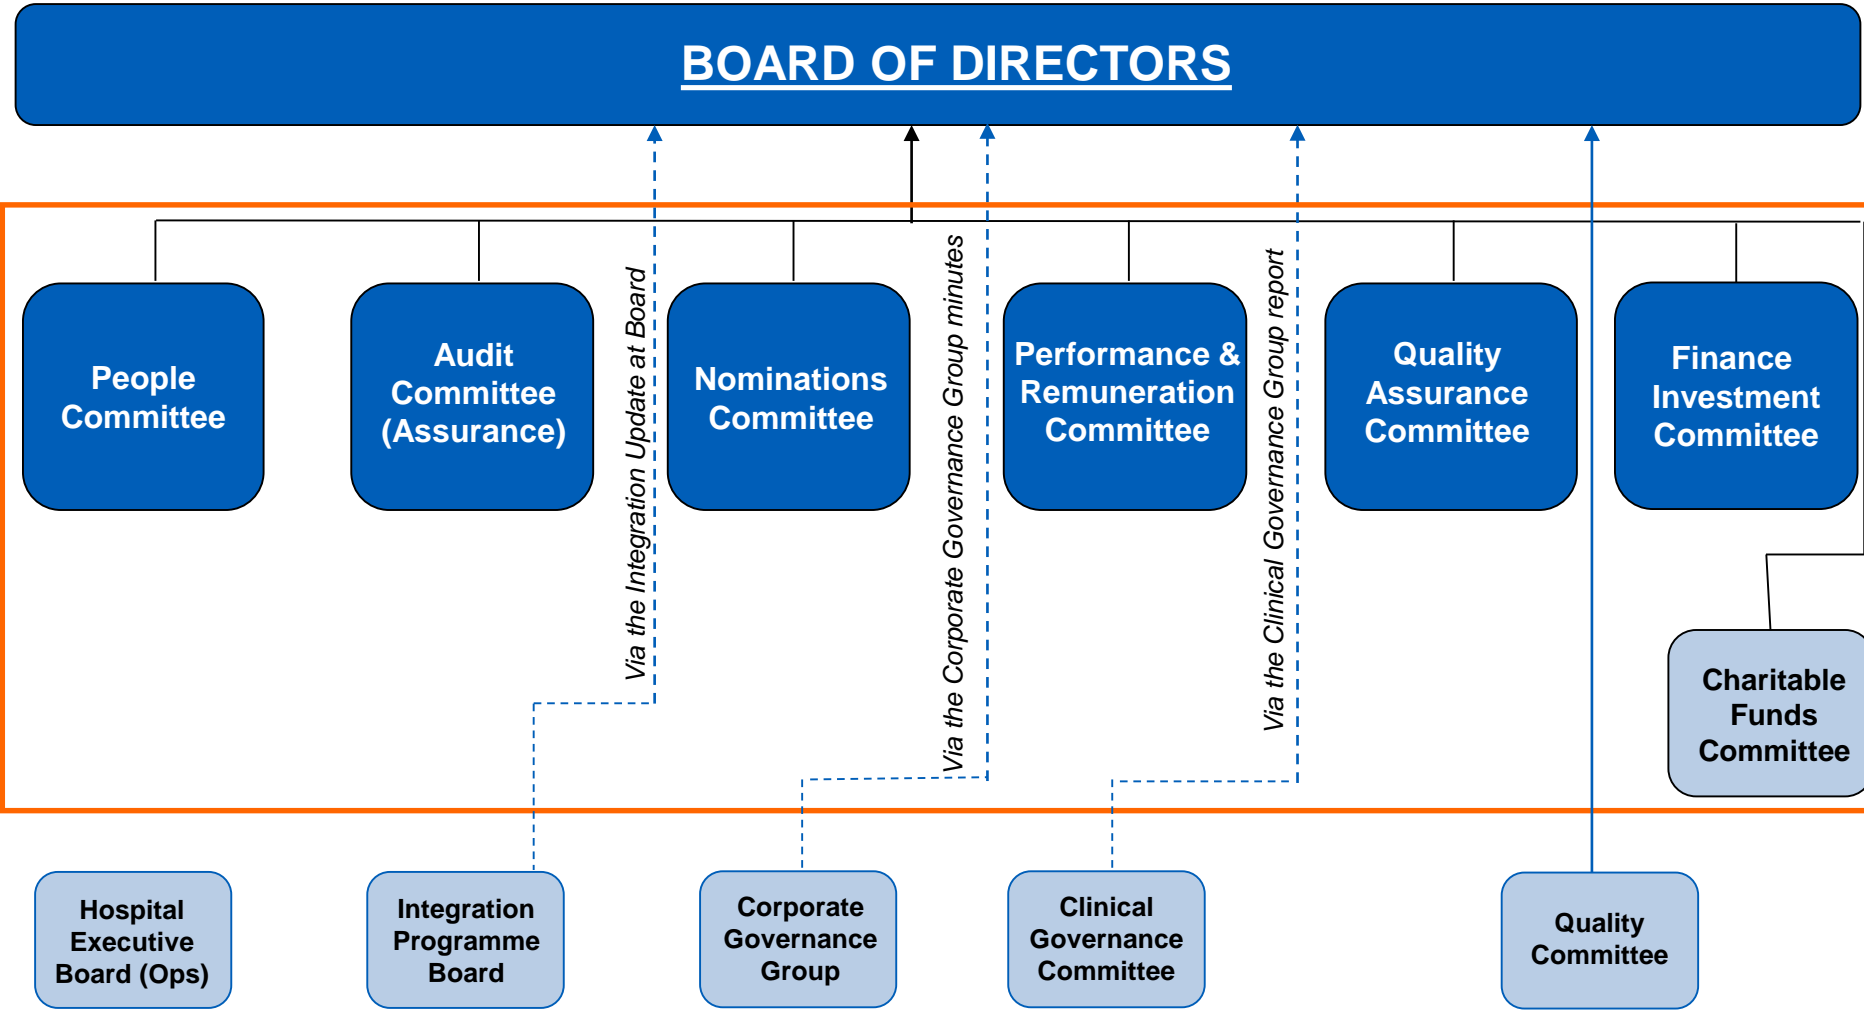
BOARD OF DIRECTORS

People Committee

Audit Committee (Assurance)

Via the Integration Update at Board

Nominations Committee

Via the Corporate Governance Group minutes

Performance & Remuneration Committee

Via the Clinical Governance Group report

Quality Assurance Committee

Finance Investment Committee

Charitable Funds Committee

Hospital Executive Board (Ops)

Integration Programme Board

Corporate Governance Group

Clinical Governance Committee

Quality Committee